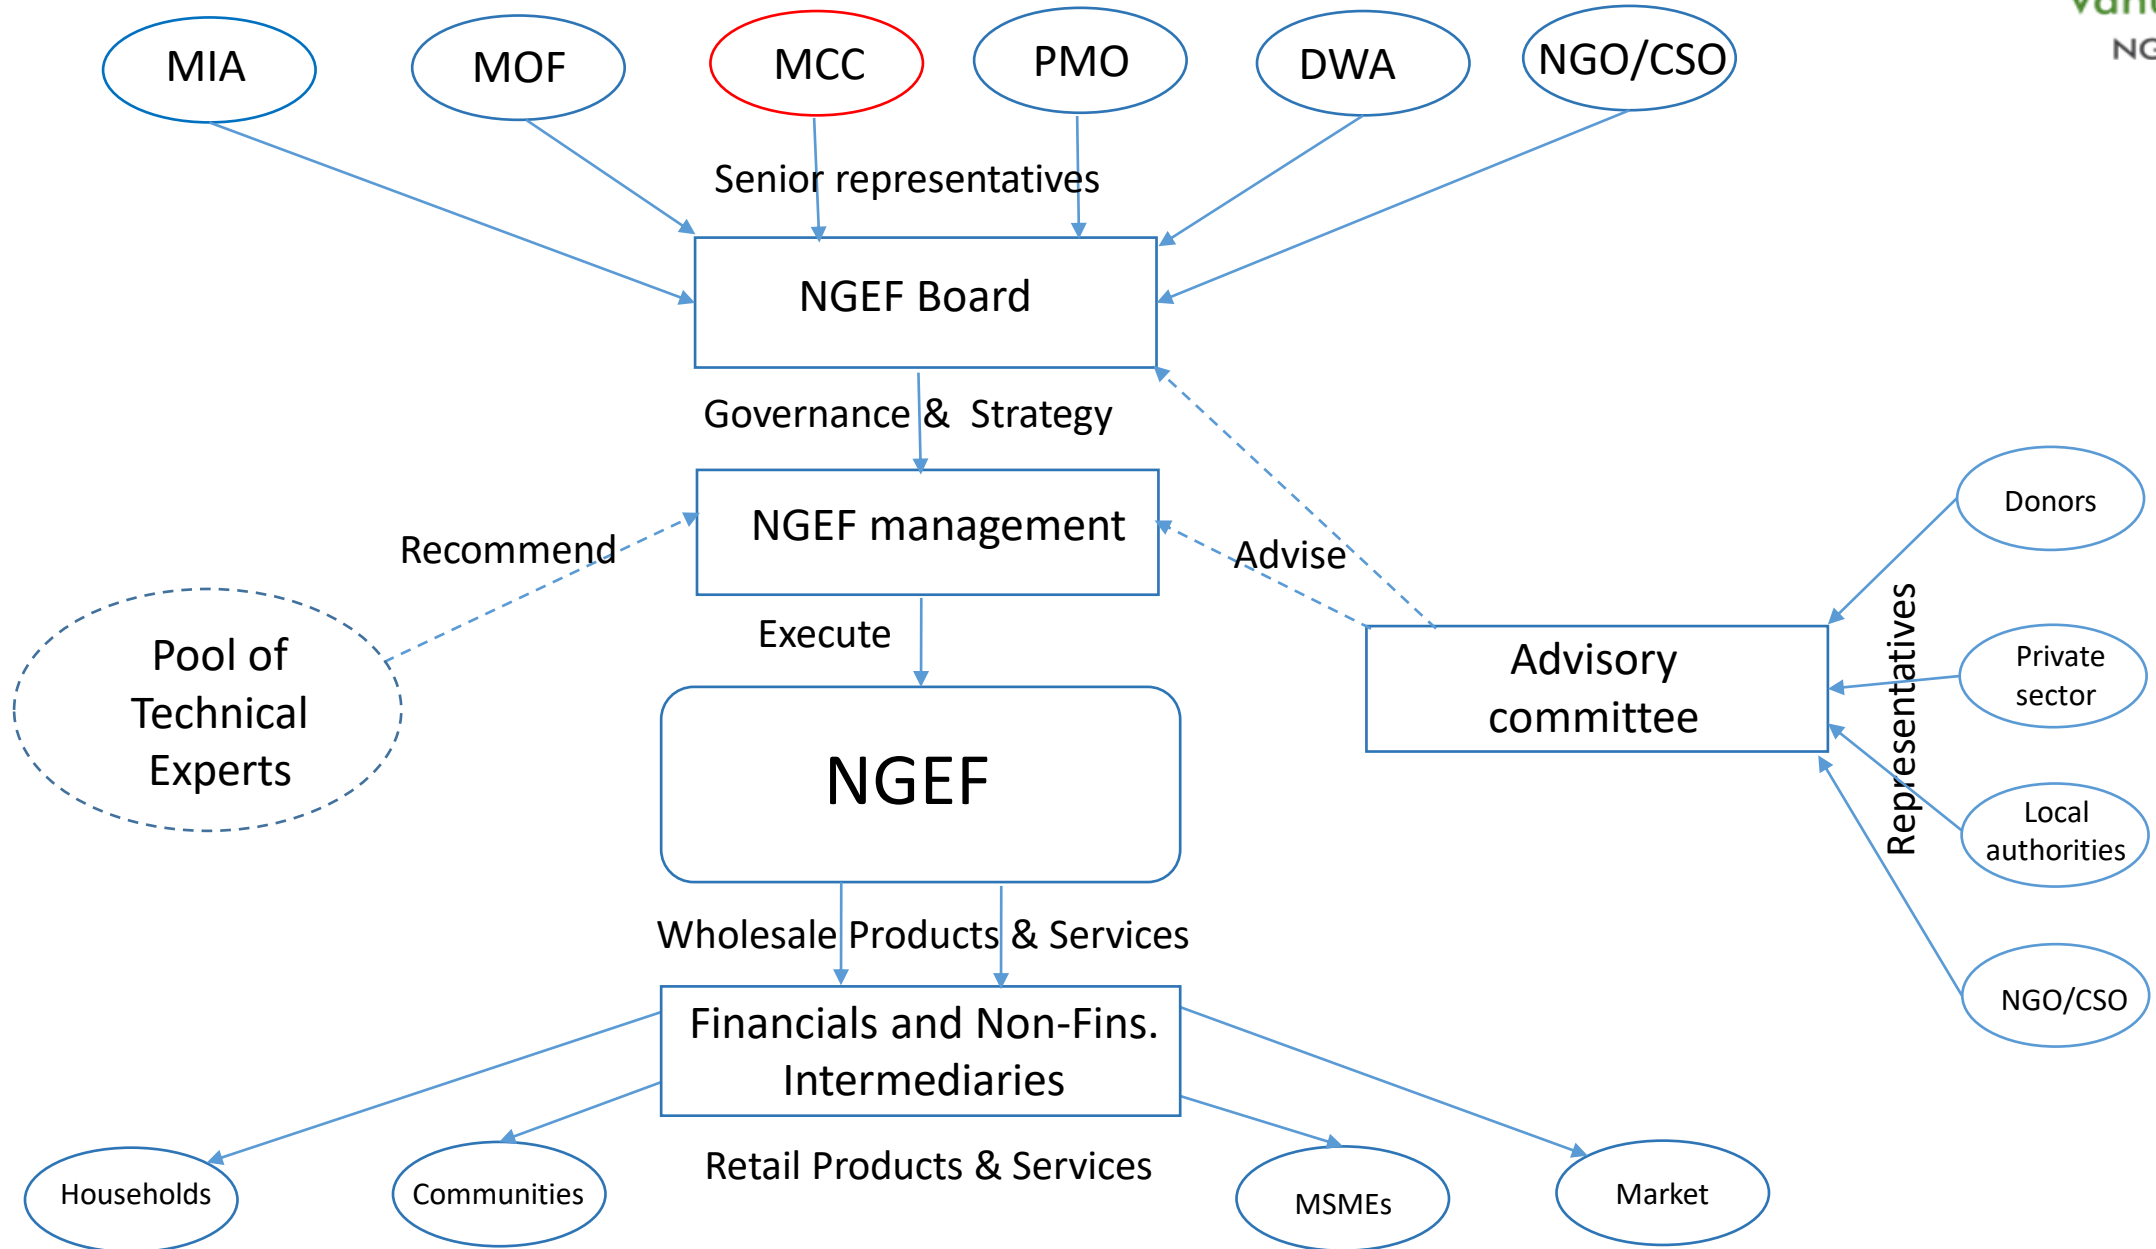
MIA
MOF
MCC
PMO
DWA
NGO/CSO

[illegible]
NG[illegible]

Senior representatives

NGEF Board

Governance & Strategy

NGEF management

Recommend

Advise

Pool of Technical Experts

Execute

NGEF

Advisory committee

Representatives

Donors
Private sector
Local authorities
NGO/CSO

Wholesale Products & Services

Financials and Non-Fins. Intermediaries

Retail Products & Services

Households
Communities
MSMEs
Market